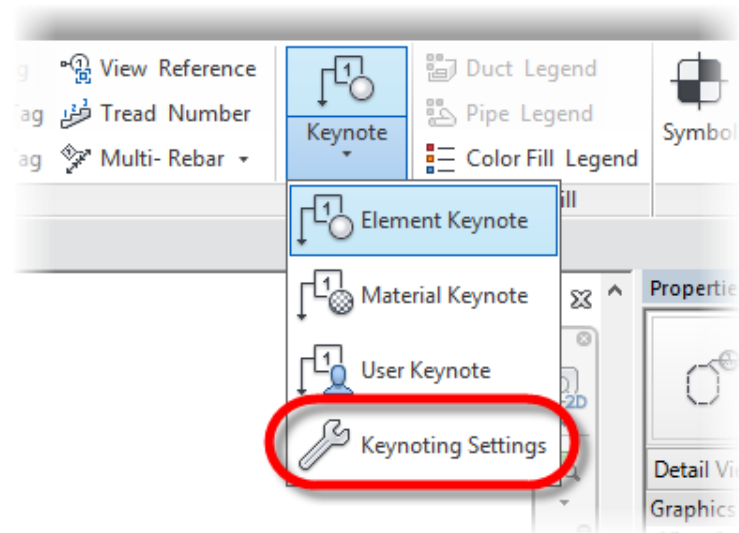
View Reference
Tag Tread Number
Tag Multi- Rebar
Keynote
Duct Legend
Pipe Legend
Color Fill Legend
Symbol
Element Keynote
Material Keynote
User Keynote
Keynoting Settings
ill
Properti
2D
Detail Vi
Graphics